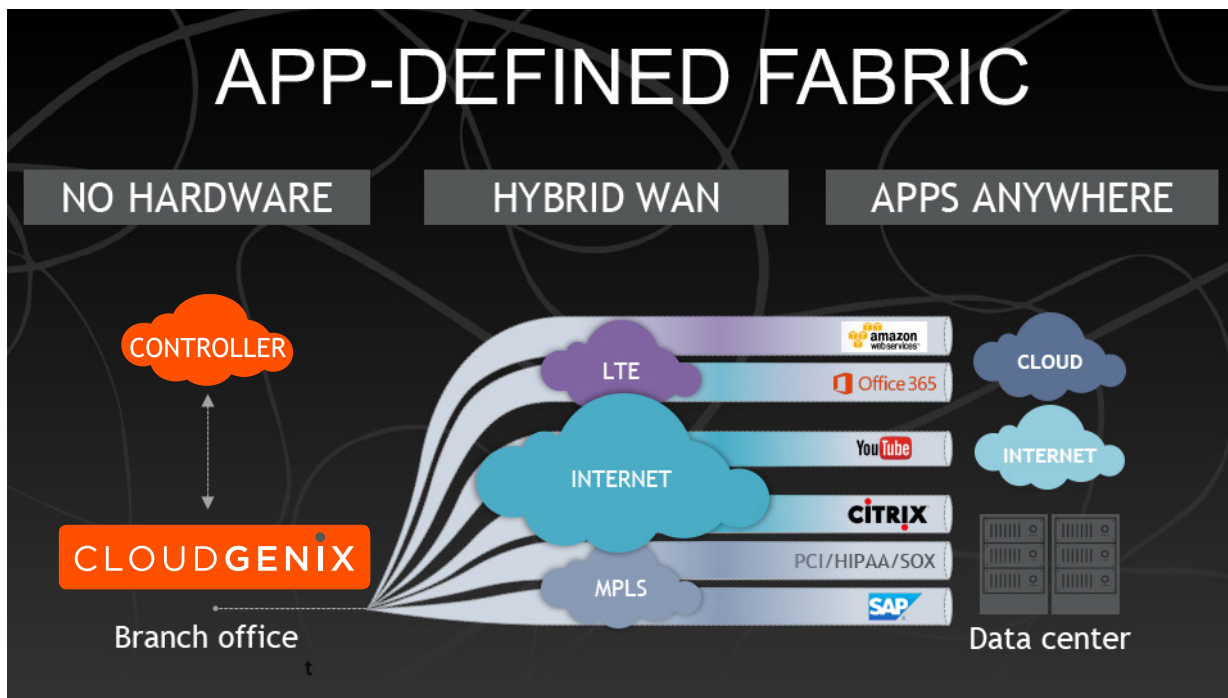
APP-DEFINED FABRIC

NO HARDWARE

HYBRID WAN

APPS ANYWHERE

CONTROLLER

CLOUDGENIX

Branch office

t

LTE

INTERNET

MPLS

amazon web services

Office 365

YouTube

CITRIX

PCI/HIPAA/SOX

SAP

CLOUD

INTERNET

Data center